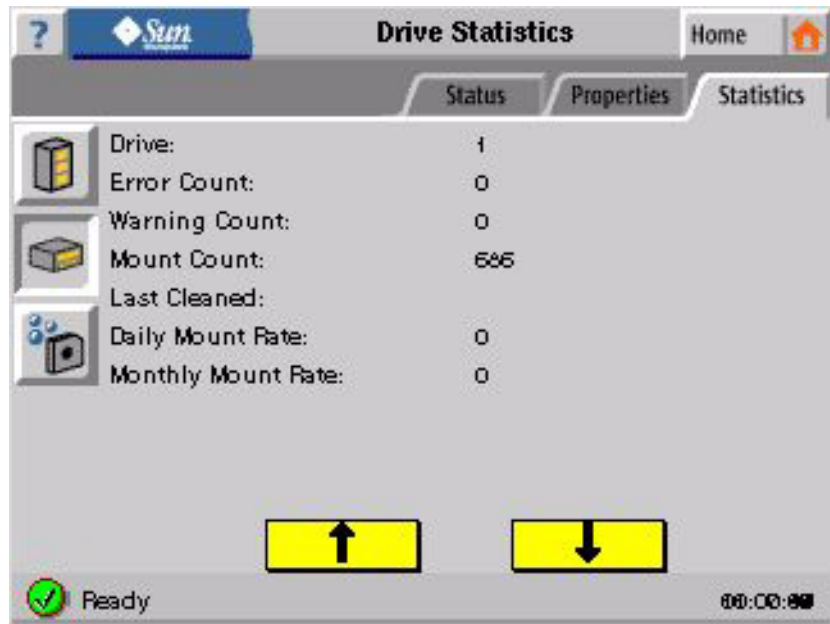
?
Sun
Drive Statistics
Home

Status
Properties
Statistics

| | |
|---|---|
| Drive: | 1 |
| Error Count: | 0 |
| Warning Count: | 0 |
| Mount Count: | 686 |
| Last Cleaned: | |
| Daily Mount Rate: | 0 |
| Monthly Mount Rate: | 0 |

Ready
00:00:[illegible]